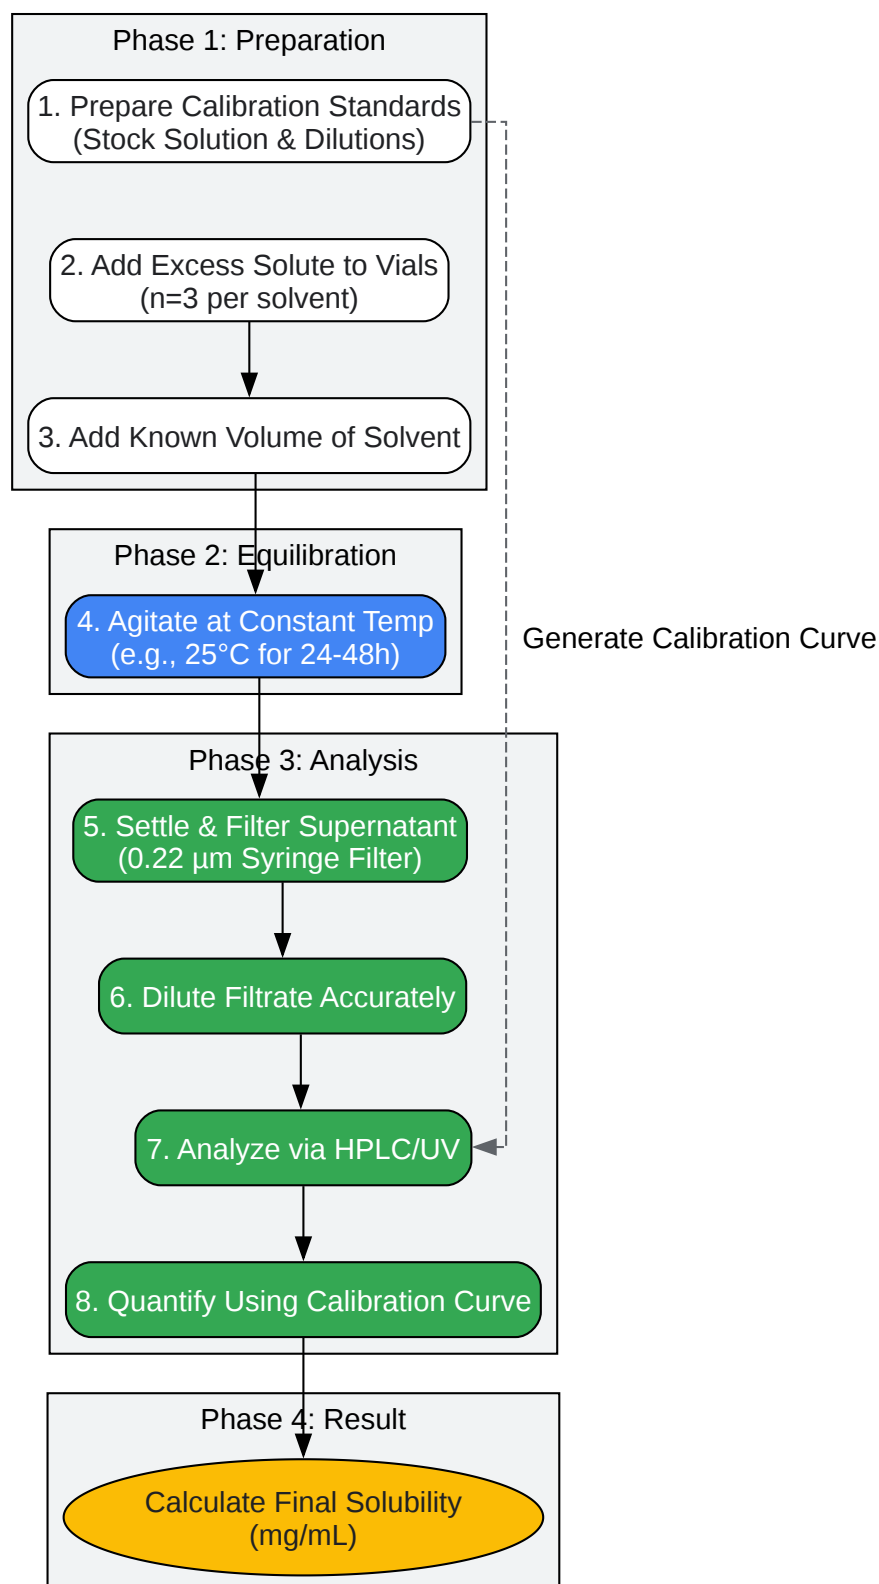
Phase 1: Preparation

1. Prepare Calibration Standards
(Stock Solution & Dilutions)

2. Add Excess Solute to Vials
(n=3 per solvent)

3. Add Known Volume of Solvent

Phase 2: Equilibration

4. Agitate at Constant Temp
(e.g., 25°C for 24-48h)

Generate Calibration Curve

Phase 3: Analysis

5. Settle & Filter Supernatant
(0.22 µm Syringe Filter)

6. Dilute Filtrate Accurately

7. Analyze via HPLC/UV

8. Quantify Using Calibration Curve

Phase 4: Result

Calculate Final Solubility
(mg/mL)